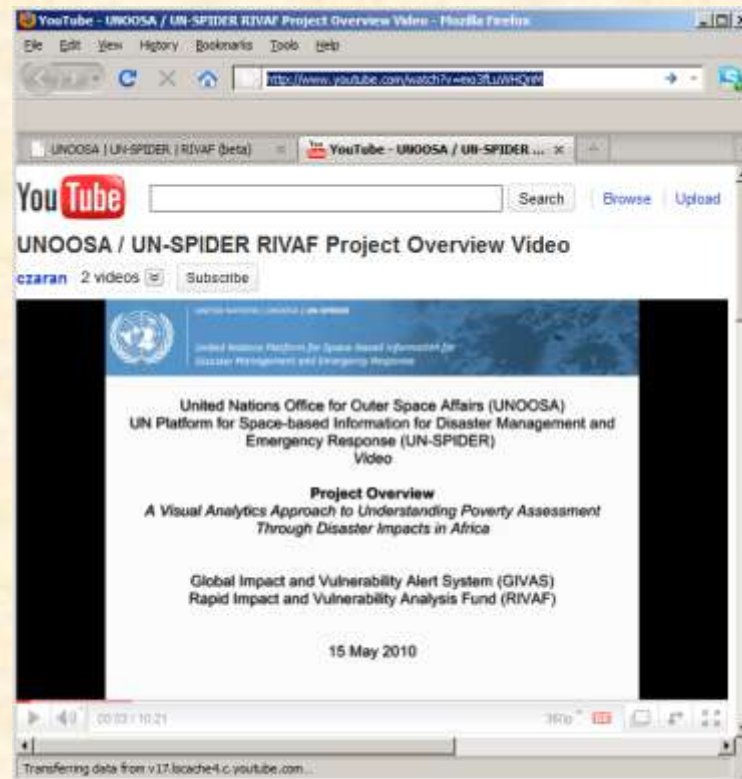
YouTube - UNOOSA / UN-SPIDER RIVAF Project Overview Video - Mozilla Firefox

File Edit View History Bookmarks Tools Help

http://www.youtube.com/watch?v=eio3fLuWHQnM

UNOOSA | UN-SPIDER | RIVAF (beta)
YouTube - UNOOSA / UN-SPIDER ...

You Tube
Search
Browse
Upload

UNOOSA / UN-SPIDER RIVAF Project Overview Video

czaran 2 videos
Subscribe

UNITED NATIONS | UNOOSA | UN-SPIDER
United Nations Platform for Space-based Information for Disaster Management and Emergency Response

United Nations Office for Outer Space Affairs (UNOOSA)
UN Platform for Space-based Information for Disaster Management and Emergency Response (UN-SPIDER)
Video

Project Overview
A Visual Analytics Approach to Understanding Poverty Assessment Through Disaster Impacts in Africa

Global Impact and Vulnerability Alert System (GIVAS)
Rapid Impact and Vulnerability Analysis Fund (RIVAF)

15 May 2010

00:03 / 10:21
360p

Transferring data from v17.lscache4.c.youtube.com...